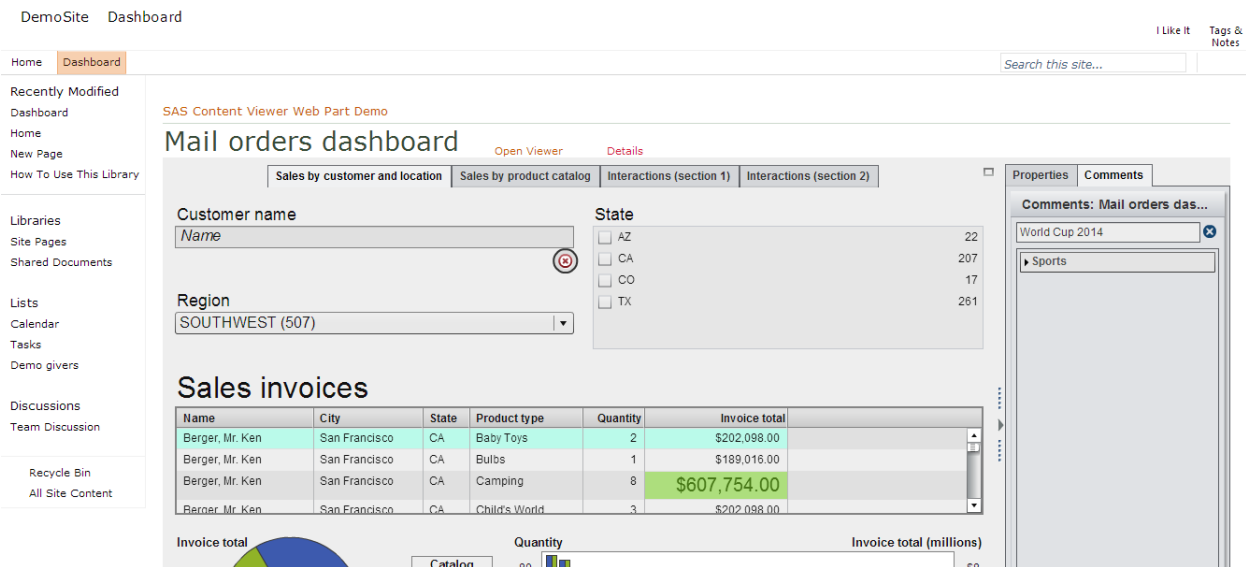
DemoSite Dashboard

I Like It

Tags & Notes

Home
Dashboard

Search this site...

Recently Modified
Dashboard
Home
New Page
How To Use This Library

Libraries
Site Pages
Shared Documents

Lists
Calendar
Tasks
Demo givers

Discussions
Team Discussion

Recycle Bin
All Site Content

SAS Content Viewer Web Part Demo

Mail orders dashboard

Open Viewer

Details

Sales by customer and location | Sales by product catalog | Interactions (section 1) | Interactions (section 2)

Customer name
Name

State

| AZ | 22 |
|---|---|
| CA | 207 |
| CO | 17 |
| TX | 261 |

Region
SOUTHWEST (507)

Sales invoices

| Name | City | State | Product type | Quantity | Invoice total |
|---|---|---|---|---|---|
| Berger, Mr. Ken | San Francisco | CA | Baby Toys | 2 | $202,098.00 |
| Berger, Mr. Ken | San Francisco | CA | Bulbs | 1 | $189,016.00 |
| Berger, Mr. Ken | San Francisco | CA | Camping | 8 | $607,754.00 |
| Berger, Mr. Ken | San Francisco | CA | Child's World | 3 | $202,098.00 |

Invoice total

Catalog

Quantity

Invoice total (millions)

Properties
Comments

Comments: Mail orders das...

World Cup 2014

Sports